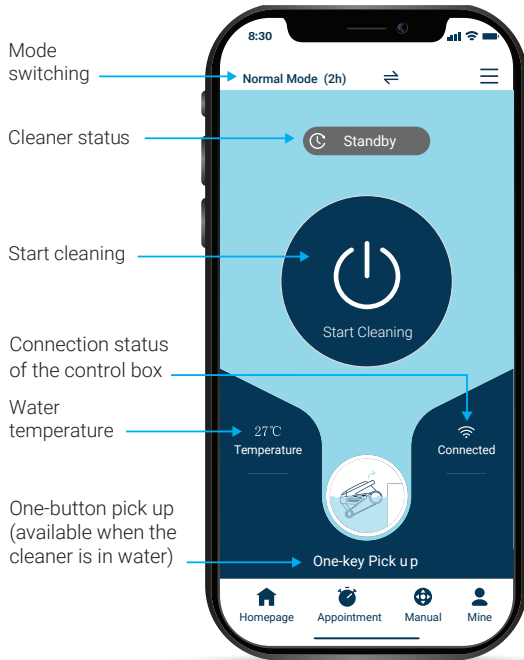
Mode switching

Cleaner status

Start cleaning

Connection status of the control box

Water temperature

One-button pick up (available when the cleaner is in water)

8:30

Normal Mode (2h)

Standby

Start Cleaning

27℃
Temperature

Connected

One-key Pick u p

Homepage
Appointment
Manual
Mine